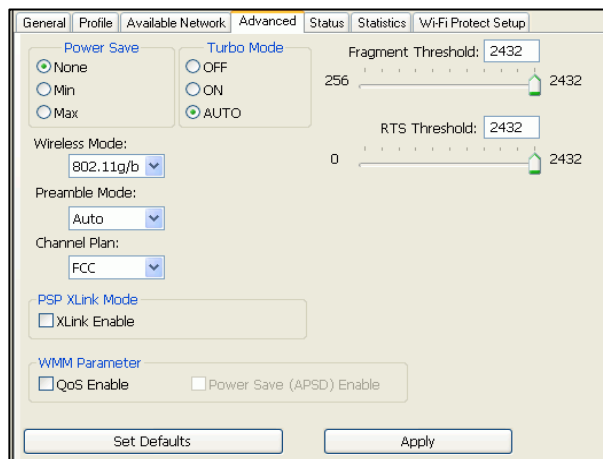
General | Profile | Available Network | Advanced | Status | Statistics | Wi-Fi Protect Setup

Power Save
None
Min
Max

Turbo Mode
OFF
ON
AUTO

Fragment Threshold: 2432
256 2432

RTS Threshold: 2432
0 2432

Wireless Mode:
802.11g/b

Preamble Mode:
Auto

Channel Plan:
FCC

PSP XLink Mode
XLink Enable

WMM Parameter
QoS Enable
Power Save (APSD) Enable

Set Defaults
Apply